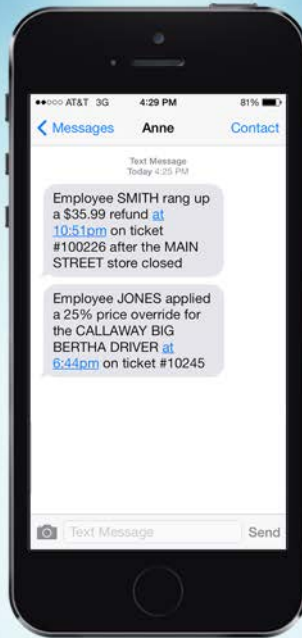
●●○○○ AT&T 3G 4:29 PM 81%

< Messages Anne Contact

Text Message
Today 4:25 PM

Employee SMITH rang up a $35.99 refund at 10:51pm on ticket #100226 after the MAIN STREET store closed

Employee JONES applied a 25% price override for the CALLAWAY BIG BERTHA DRIVER at 6:44pm on ticket #10245

Text Message Send